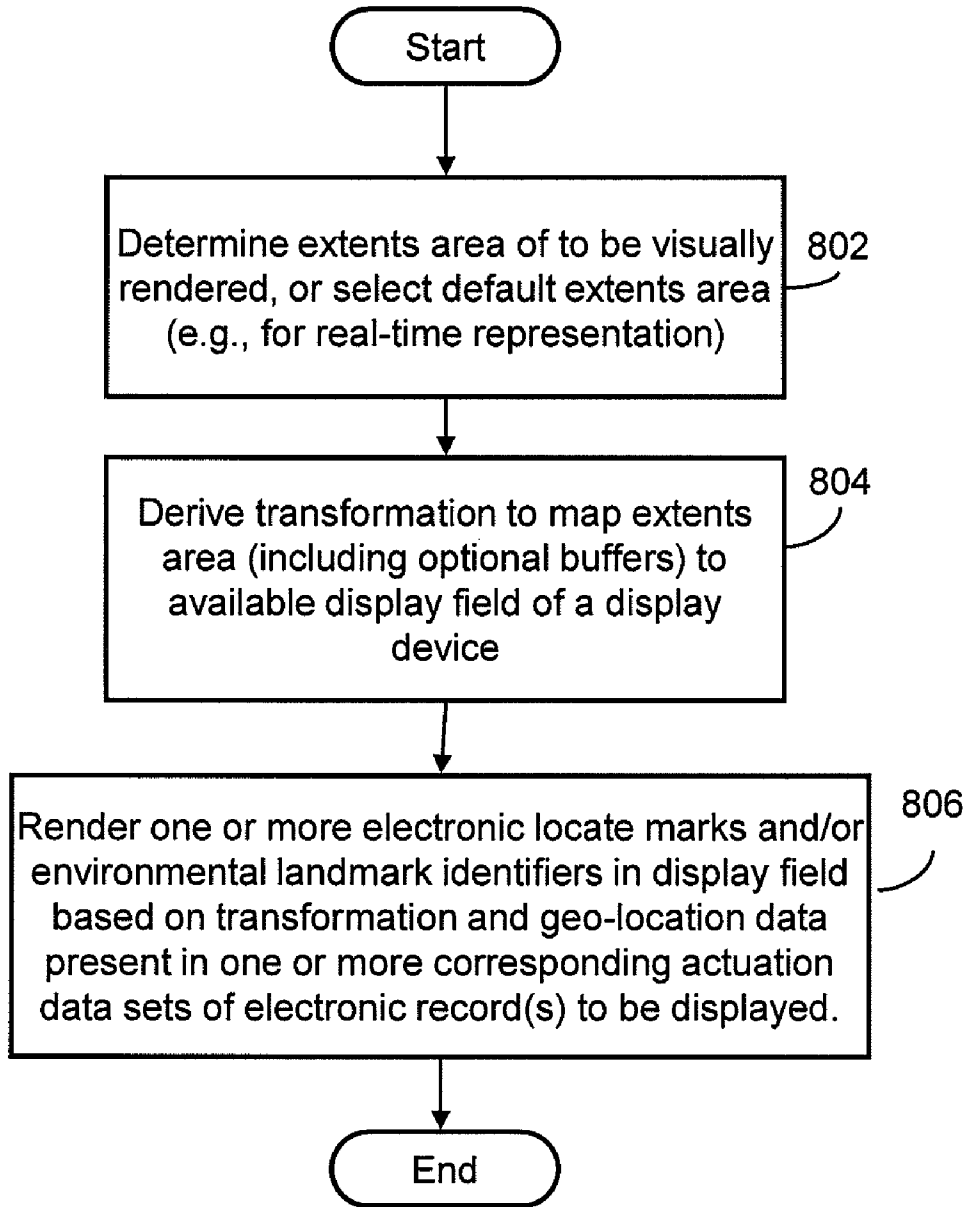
Start

Determine extents area of to be visually rendered, or select default extents area (e.g., for real-time representation)

802

Derive transformation to map extents area (including optional buffers) to available display field of a display device

804

Render one or more electronic locate marks and/or environmental landmark identifiers in display field based on transformation and geo-location data present in one or more corresponding actuation data sets of electronic record(s) to be displayed.

806

End